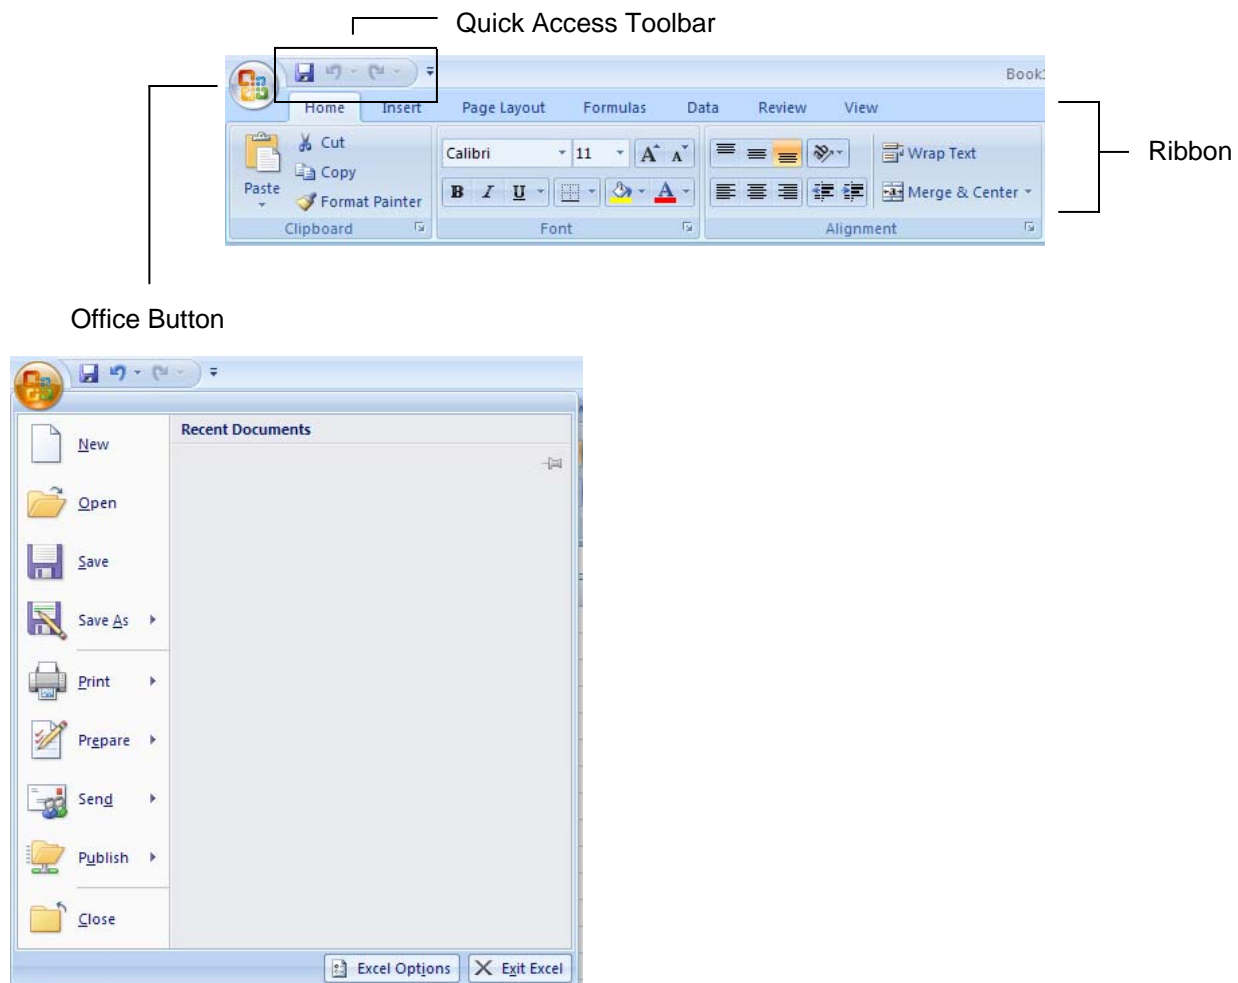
Quick Access Toolbar

Book1

Home Insert Page Layout Formulas Data Review View

Ribbon

Paste

Cut

Copy

Format Painter

Clipboard

Calibri 11

A A

B I U

A

Font

Wrap Text

Merge & Center

Alignment

Office Button

New

Open

Save

Save As

Print

Prepare

Send

Publish

Close

Recent Documents

Excel Options

Exit Excel